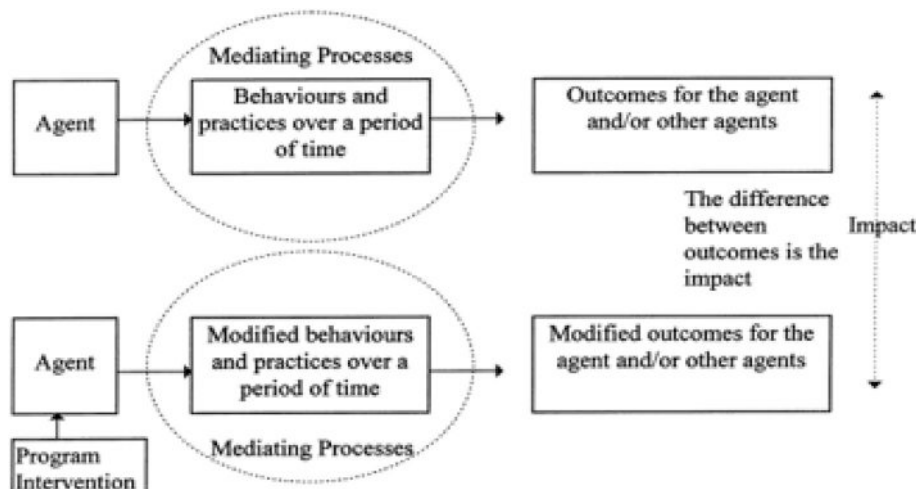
Mediating Processes

Agent

Behaviours and practices over a period of time

Outcomes for the agent and/or other agents

The difference between outcomes is the impact

Impact

Agent

Modified behaviours and practices over a period of time

Modified outcomes for the agent and/or other agents

Program Intervention

Mediating Processes